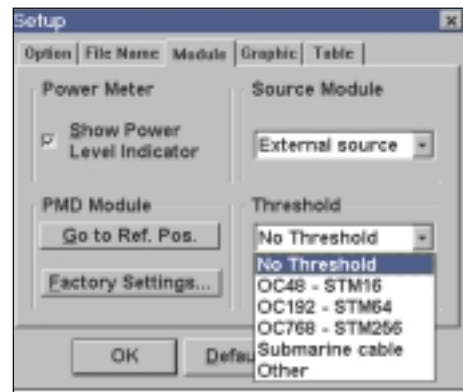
Setup

Option | File Name | Module | Graphic | Table

Power Meter

Show Power Level Indicator

Source Module

External source

PMD Module

Go to Ref. Pos.

Factory Settings...

Threshold

No Threshold

No Threshold
OC48 - STM16
OC192 - STM64
OC768 - STM256
Submarine cable
Other

OK

Defa